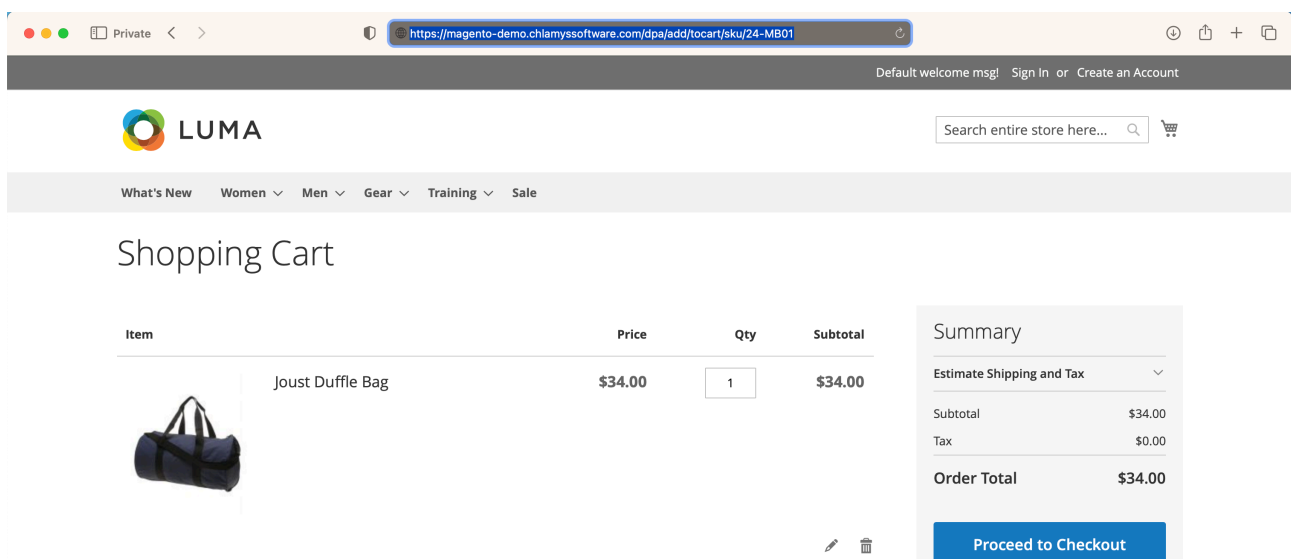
Private

https://magento-demo.chlamyssoftware.com/dpa/add/tocart/sku/24-MB01

Default welcome msg! Sign In or Create an Account

LUMA

Search entire store here...

What's New Women Men Gear Training Sale

Shopping Cart

| Item | Price | Qty | Subtotal |
|---|---|---|---|
| Joust Duffle Bag | $34.00 | 1 | $34.00 |

Summary

Estimate Shipping and Tax

Subtotal $34.00

Tax $0.00

Order Total $34.00

Proceed to Checkout